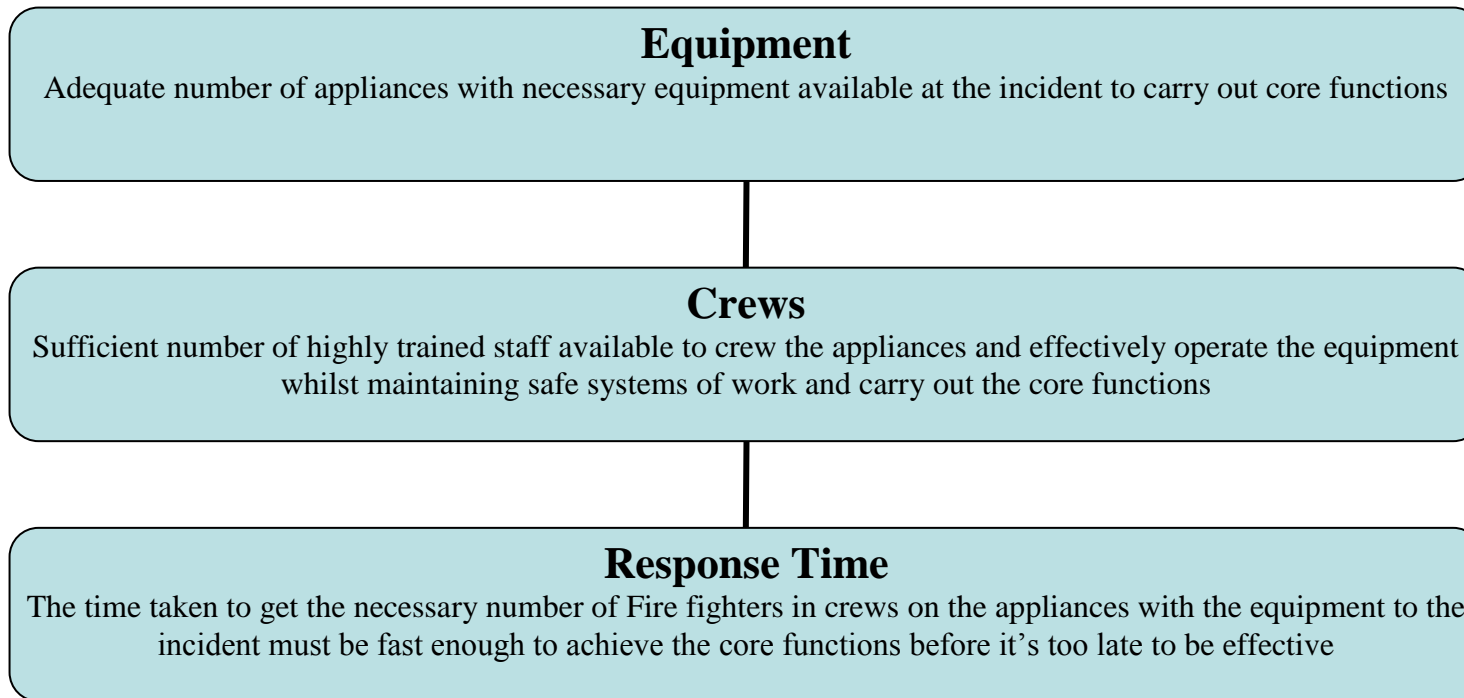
Equipment
Adequate number of appliances with necessary equipment available at the incident to carry out core functions

Crews
Sufficient number of highly trained staff available to crew the appliances and effectively operate the equipment whilst maintaining safe systems of work and carry out the core functions

Response Time
The time taken to get the necessary number of Fire fighters in crews on the appliances with the equipment to the incident must be fast enough to achieve the core functions before it’s too late to be effective